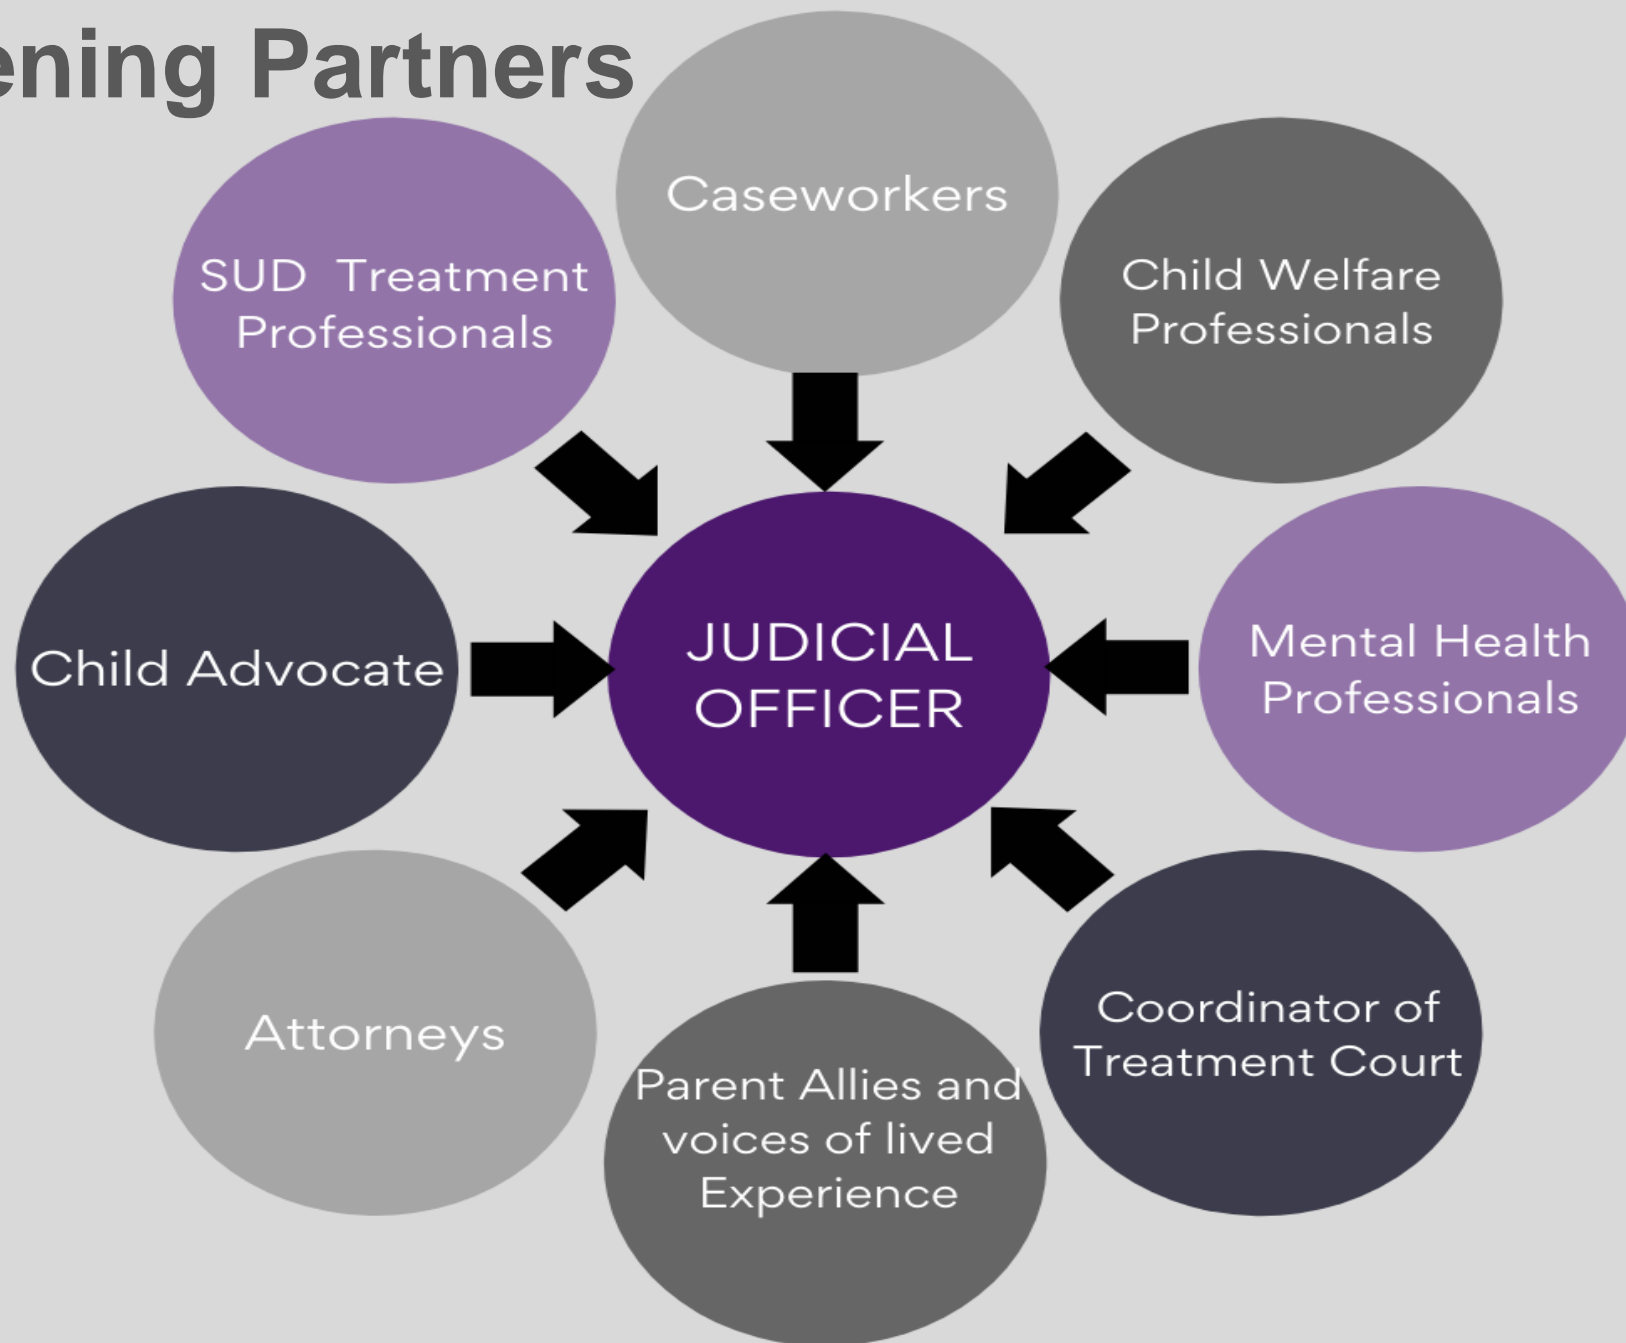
ening Partners

Caseworkers

SUD Treatment Professionals

Child Welfare Professionals

Child Advocate

JUDICIAL OFFICER

Mental Health Professionals

Attorneys

Parent Allies and voices of lived Experience

Coordinator of Treatment Court